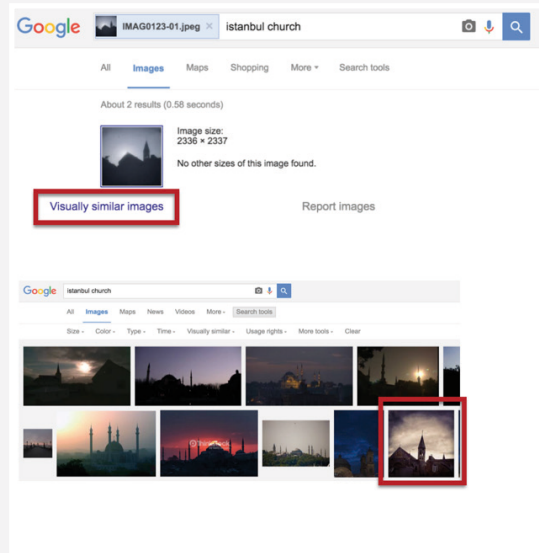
Google IMAG0123-01.jpeg × istanbul church

All Images Maps Shopping More ▾ Search tools

About 2 results (0.58 seconds)

Image size:
2336 × 2337

No other sizes of this image found.

Visually similar images

Report images

Google istanbul church

All Images Maps News Videos More ▾ Search tools

Size ▾ Color ▾ Type ▾ Time ▾ Visually similar ▾ Usage rights ▾ More tools ▾ Clear